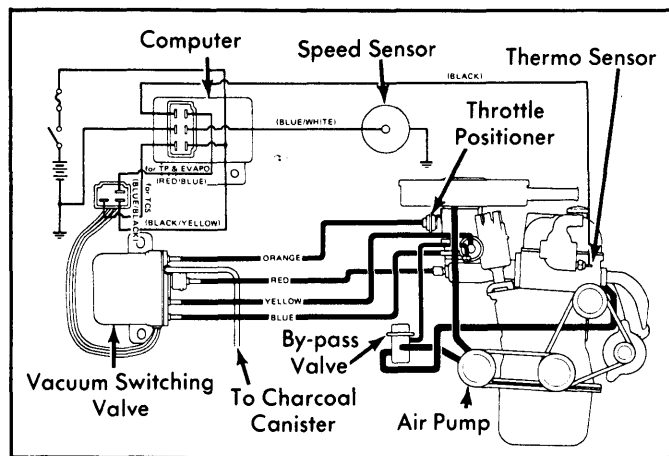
Computer
Speed Sensor
Thermo Sensor
(BLACK)
Throttle Positioner
(BLUE/WHITE)
for TP & EVAPO
(RED/BLUE)
for TCS
(BLUE/BLACK)
(BLACK/YELLOW)
ORANGE
RED
YELLOW
BLUE
By-pass Valve
Vacuum Switching Valve
To Charcoal Canister
Air Pump